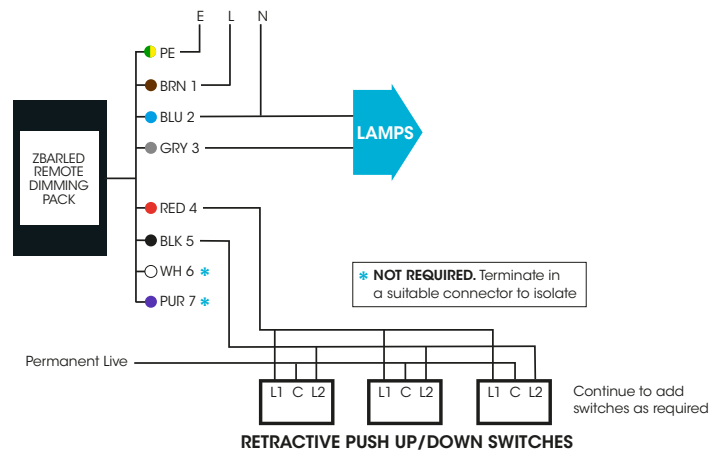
E L N

PE

BRN 1

BLU 2

GRY 3

LAMPS

ZBARLED REMOTE DIMMING PACK

RED 4

BLK 5

WH 6 *

PUR 7 *

* NOT REQUIRED. Terminate in a suitable connector to isolate

Permanent Live

L1 C L2

L1 C L2

L1 C L2

Continue to add switches as required

RETRACTIVE PUSH UP/DOWN SWITCHES